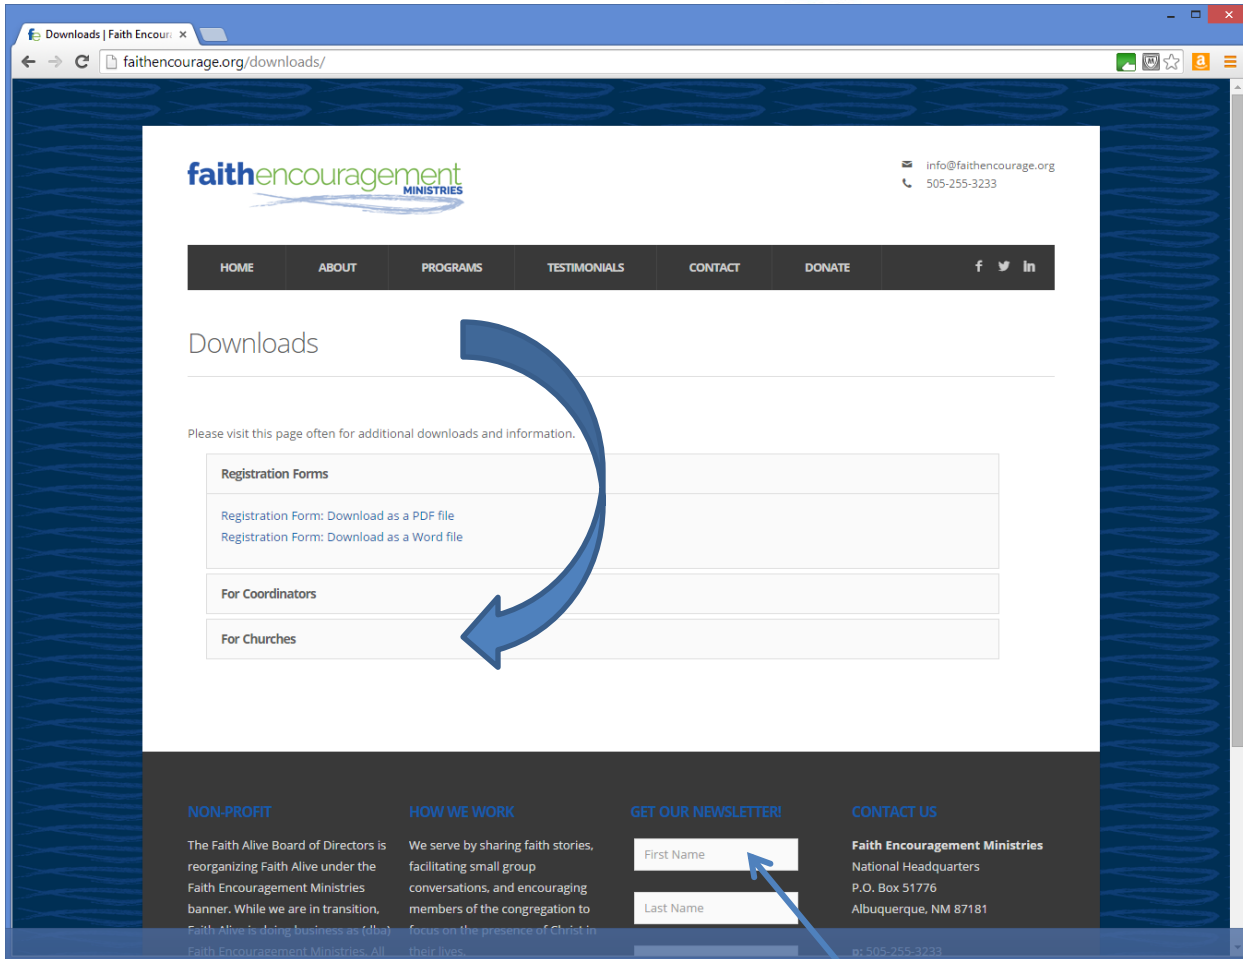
Downloads | Faith Encour ×

faithencourage.org/downloads/

faithencouragement MINISTRIES

info@faithencourage.org
505-255-3233

HOME ABOUT PROGRAMS TESTIMONIALS CONTACT DONATE

Downloads

Please visit this page often for additional downloads and information.

Registration Forms

Registration Form: Download as a PDF file
Registration Form: Download as a Word file

For Coordinators

For Churches

NON-PROFIT

The Faith Alive Board of Directors is reorganizing Faith Alive under the Faith Encouragement Ministries banner. While we are in transition, Faith Alive is doing business as (dba) Faith Encouragement Ministries. All

HOW WE WORK

We serve by sharing faith stories, facilitating small group conversations, and encouraging members of the congregation to focus on the presence of Christ in their lives.

GET OUR NEWSLETTER!

First Name

Last Name

CONTACT US

Faith Encouragement Ministries
National Headquarters
P.O. Box 51776
Albuquerque, NM 87181

p: 505-255-3233